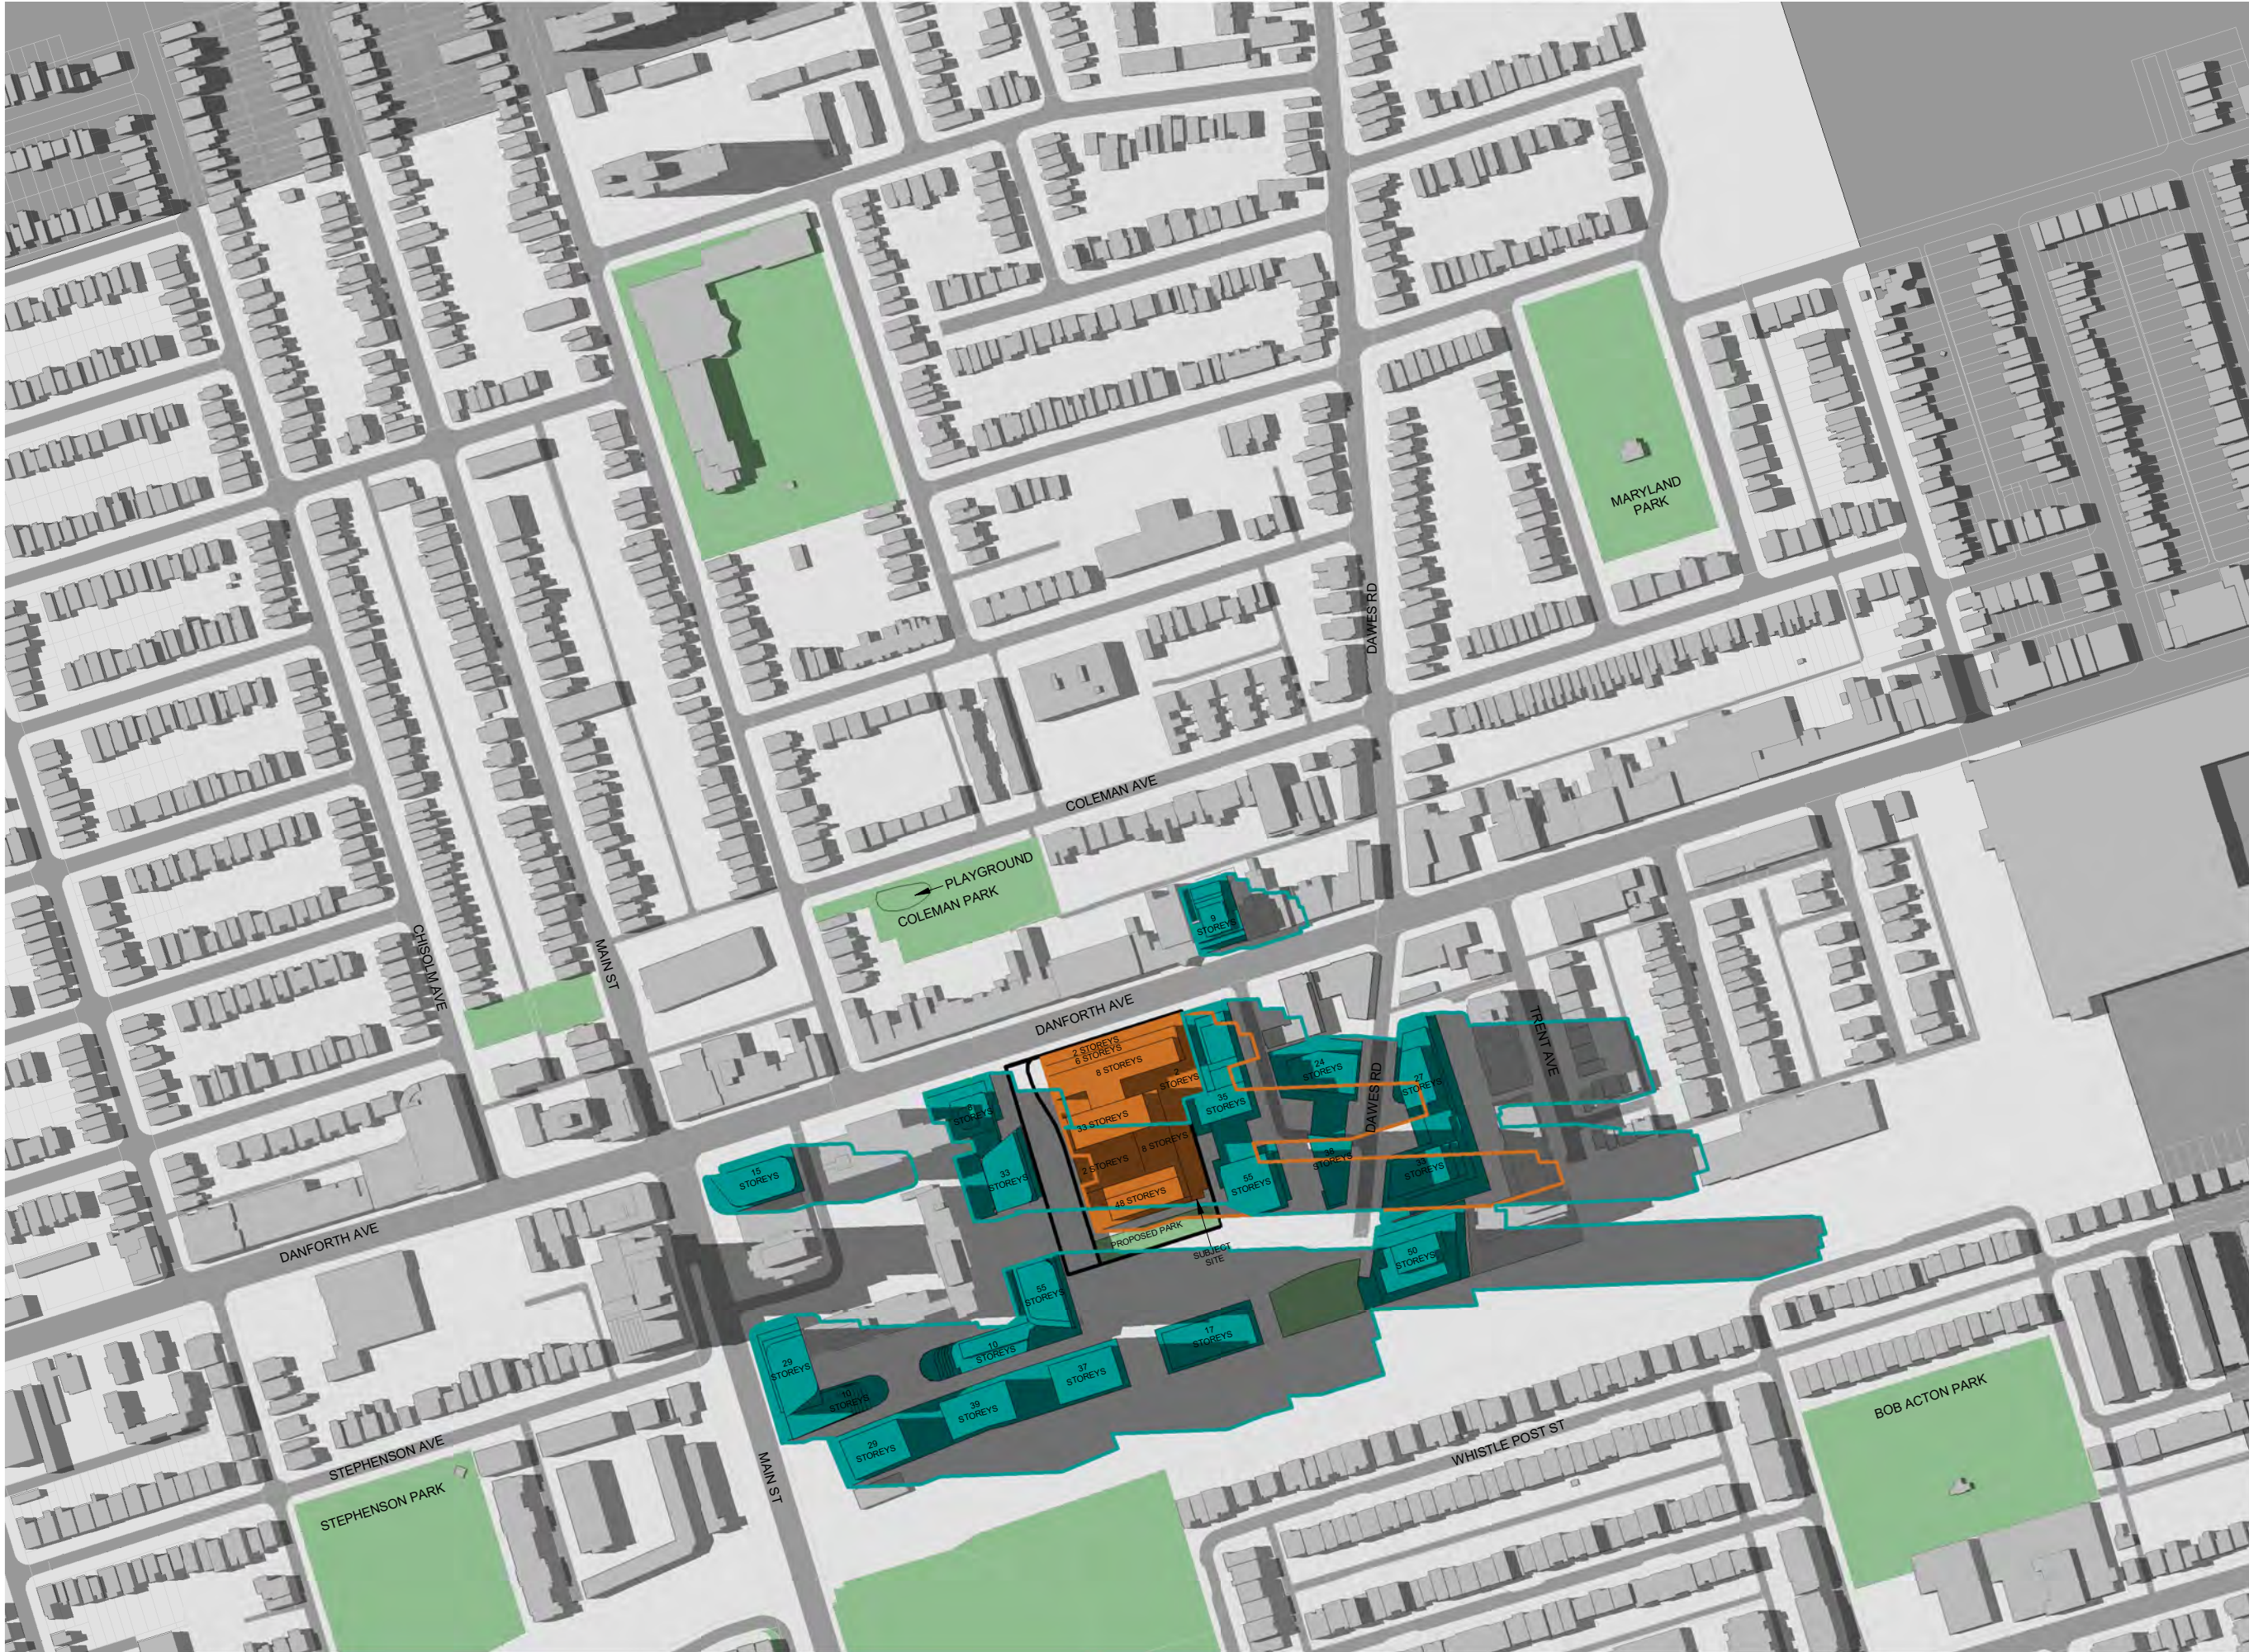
MARYLAND PARK

DAWES RD

COLEMAN AVE

PLAYGROUND

COLEMAN PARK

9 STOREYS

CHISOLM AVE

MAIN ST

DANFORTH AVE

2 STOREYS
6 STOREYS
8 STOREYS
9 STOREYS
35 STOREYS
24 STOREYS
DAWES RD
27 STOREYS
TRENT AVE
8 STOREYS
33 STOREYS
33 STOREYS
8 STOREYS
2 STOREYS
55 STOREYS
38 STOREYS
33 STOREYS
15 STOREYS
48 STOREYS
PROPOSED PARK
SUBJECT SITE
50 STOREYS

DANFORTH AVE

55 STOREYS
17 STOREYS
10 STOREYS
29 STOREYS
37 STOREYS
10 STOREYS
39 STOREYS
29 STOREYS

STEPHENSON AVE

STEPHENSON PARK

MAIN ST

WHISTLE POST ST

BOB ACTON PARK